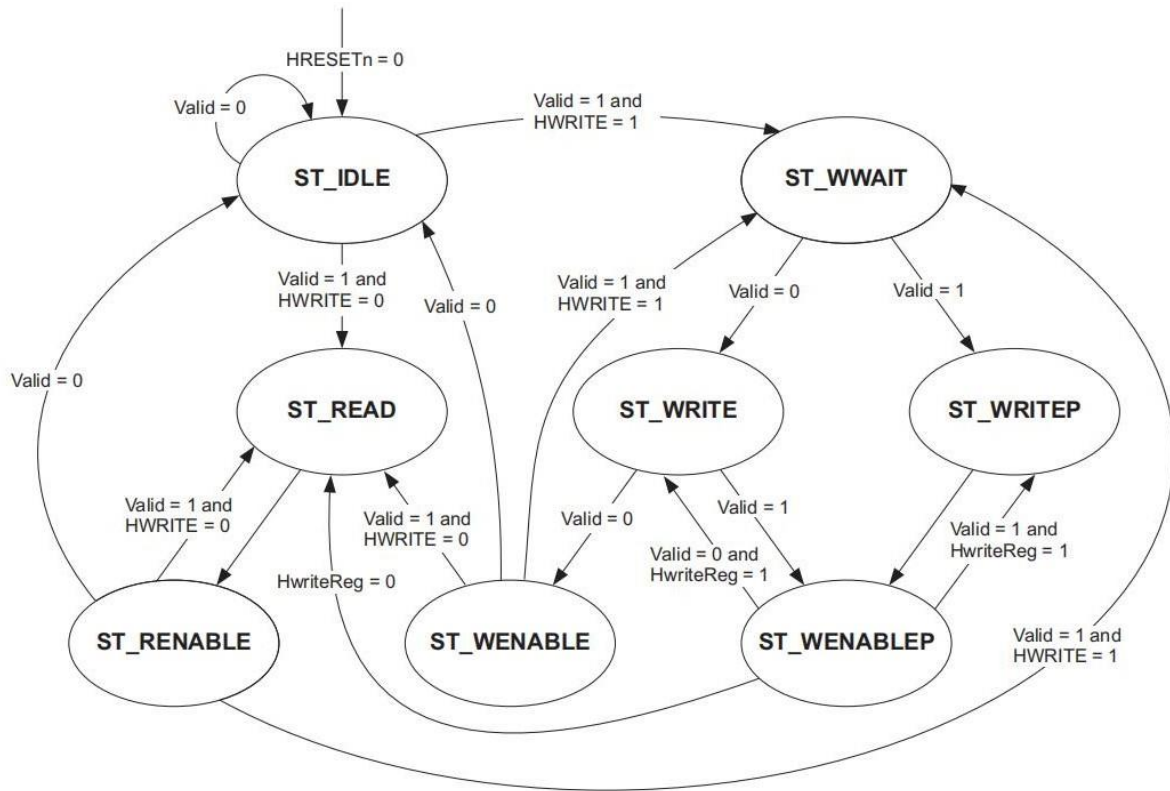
HRESETn = 0

Valid = 0

Valid = 1 and HWRITE = 1

ST_IDLE

ST_WWAIT

Valid = 1 and HWRITE = 0

Valid = 0

Valid = 1 and HWRITE = 1

Valid = 0

Valid = 1

Valid = 0

ST_READ

ST_WRITE

ST_WRITEP

Valid = 1 and HWRITE = 0

Valid = 1 and HWRITE = 0

Valid = 0

Valid = 1

Valid = 1 and HwriteReg = 1

Valid = 0 and HwriteReg = 1

HwriteReg = 0

ST_RENABLE

ST_WENABLE

ST_WENABLEP

Valid = 1 and HWRITE = 1